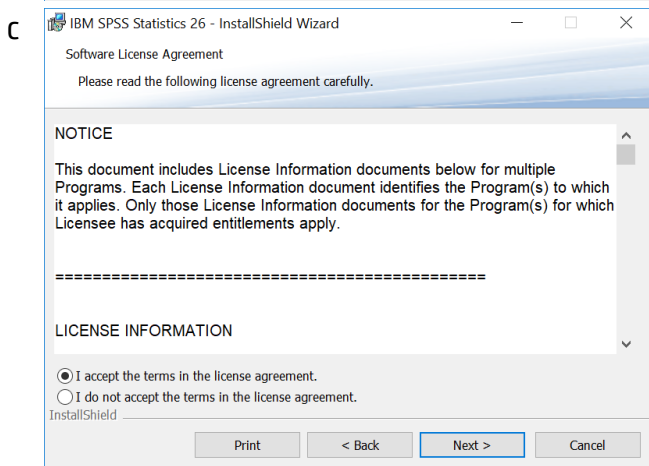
C

IBM SPSS Statistics 26 - InstallShield Wizard

Software License Agreement

Please read the following license agreement carefully.

NOTICE

This document includes License Information documents below for multiple Programs. Each License Information document identifies the Program(s) to which it applies. Only those License Information documents for the Program(s) for which Licensee has acquired entitlements apply.

==============================================

LICENSE INFORMATION

I accept the terms in the license agreement.
I do not accept the terms in the license agreement.

InstallShield

Print | < Back | Next > | Cancel